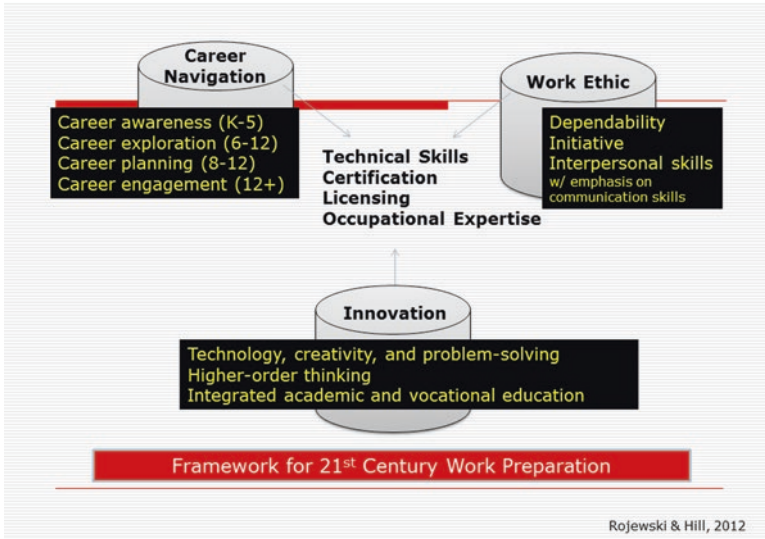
Career Navigation

Career awareness (K-5)
Career exploration (6-12)
Career planning (8-12)
Career engagement (12+)

Work Ethic

Dependability
Initiative
Interpersonal skills
w/ emphasis on communication skills

Technical Skills
Certification
Licensing
Occupational Expertise

Innovation

Technology, creativity, and problem-solving
Higher-order thinking
Integrated academic and vocational education

Framework for 21$^{st}$ Century Work Preparation

Rojewski & Hill, 2012